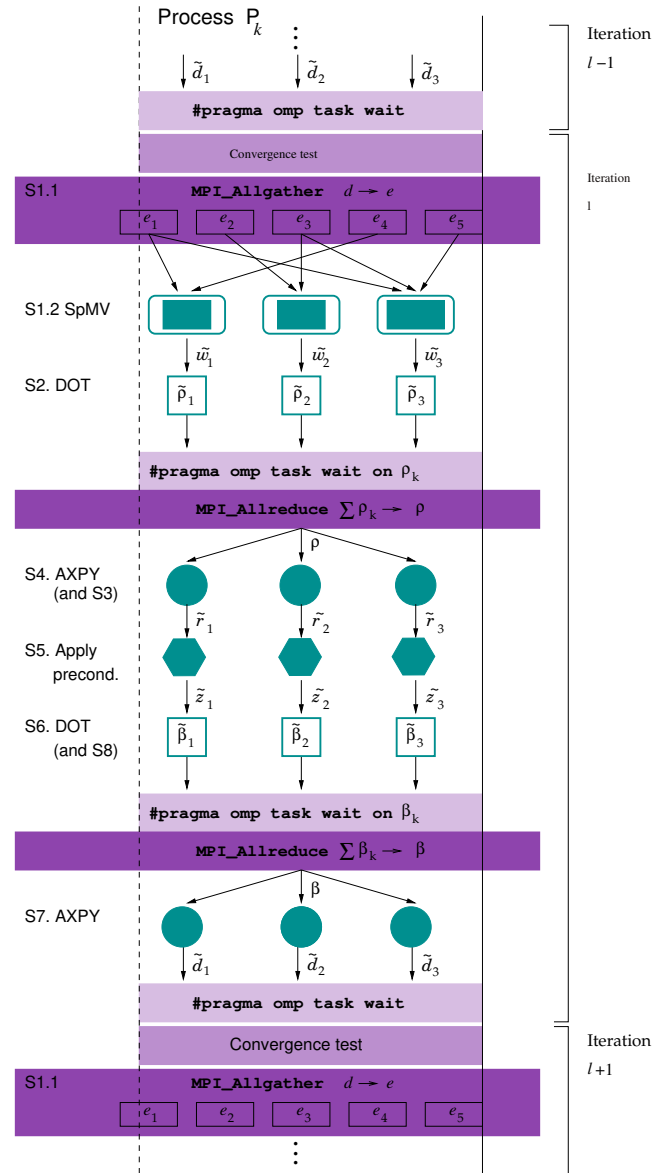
Process $P_k$

⋮

$\tilde{d}_1$ $\tilde{d}_2$ $\tilde{d}_3$

#pragma omp task wait

Iteration $l-1$

Convergence test

Iteration l

S1.1 MPI_Allgather $d \rightarrow e$

$e_1$ $e_2$ $e_3$ $e_4$ $e_5$

S1.2 SpMV

$\tilde{w}_1$ $\tilde{w}_2$ $\tilde{w}_3$

S2. DOT

$\tilde{\rho}_1$ $\tilde{\rho}_2$ $\tilde{\rho}_3$

#pragma omp task wait on $\rho_k$

MPI_Allreduce $\sum \rho_k \rightarrow \rho$

$\rho$

S4. AXPY (and S3)

$\tilde{r}_1$ $\tilde{r}_2$ $\tilde{r}_3$

S5. Apply precond.

$\tilde{z}_1$ $\tilde{z}_2$ $\tilde{z}_3$

S6. DOT (and S8)

$\tilde{\beta}_1$ $\tilde{\beta}_2$ $\tilde{\beta}_3$

#pragma omp task wait on $\beta_k$

MPI_Allreduce $\sum \beta_k \rightarrow \beta$

$\beta$

S7. AXPY

$\tilde{d}_1$ $\tilde{d}_2$ $\tilde{d}_3$

#pragma omp task wait

Convergence test

Iteration $l+1$

S1.1 MPI_Allgather $d \rightarrow e$

$e_1$ $e_2$ $e_3$ $e_4$ $e_5$

⋮